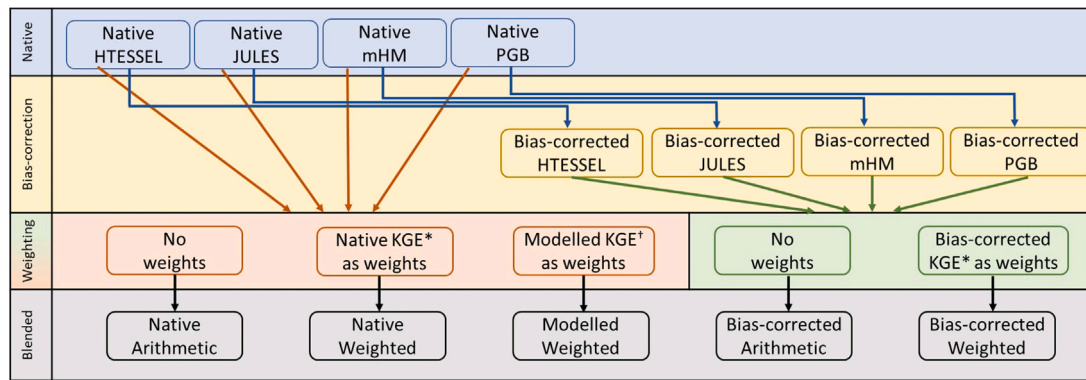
Native

Native HTESSEL

Native JULES

Native mHM

Native PGB

Bias-correction

Bias-corrected HTESSEL

Bias-corrected JULES

Bias-corrected mHM

Bias-corrected PGB

Weighting

No weights

Native KGE* as weights

Modelled KGE$^\dagger$ as weights

No weights

Bias-corrected KGE* as weights

Blended

Native Arithmetic

Native Weighted

Modelled Weighted

Bias-corrected Arithmetic

Bias-corrected Weighted